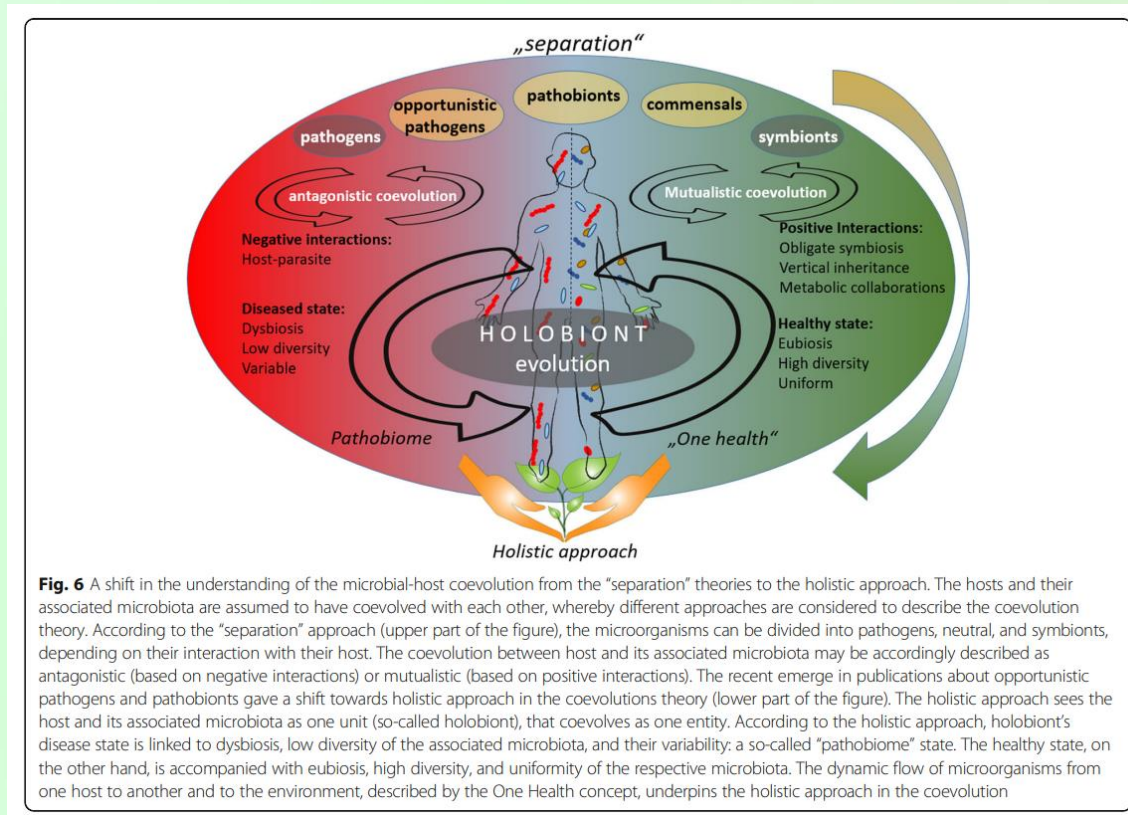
„separation"

opportunistic pathogens

pathobionts

commensals

pathogens

symbionts

antagonistic coevolution

Mutualistic coevolution

Negative interactions:
Host-parasite

Diseased state:
Dysbiosis
Low diversity
Variable

Positive Interactions:
Obligate symbiosis
Vertical inheritance
Metabolic collaborations

Healthy state:
Eubiosis
High diversity
Uniform

HOLOBIONT
evolution

Pathobiome

„One health"

Holistic approach

**Fig. 6** A shift in the understanding of the microbial-host coevolution from the "separation" theories to the holistic approach. The hosts and their associated microbiota are assumed to have coevolved with each other, whereby different approaches are considered to describe the coevolution theory. According to the "separation" approach (upper part of the figure), the microorganisms can be divided into pathogens, neutral, and symbionts, depending on their interaction with their host. The coevolution between host and its associated microbiota may be accordingly described as antagonistic (based on negative interactions) or mutualistic (based on positive interactions). The recent emerge in publications about opportunistic pathogens and pathobionts gave a shift towards holistic approach in the coevolutions theory (lower part of the figure). The holistic approach sees the host and its associated microbiota as one unit (so-called holobiont), that coevolves as one entity. According to the holistic approach, holobiont's disease state is linked to dysbiosis, low diversity of the associated microbiota, and their variability: a so-called "pathobiome" state. The healthy state, on the other hand, is accompanied with eubiosis, high diversity, and uniformity of the respective microbiota. The dynamic flow of microorganisms from one host to another and to the environment, described by the One Health concept, underpins the holistic approach in the coevolution